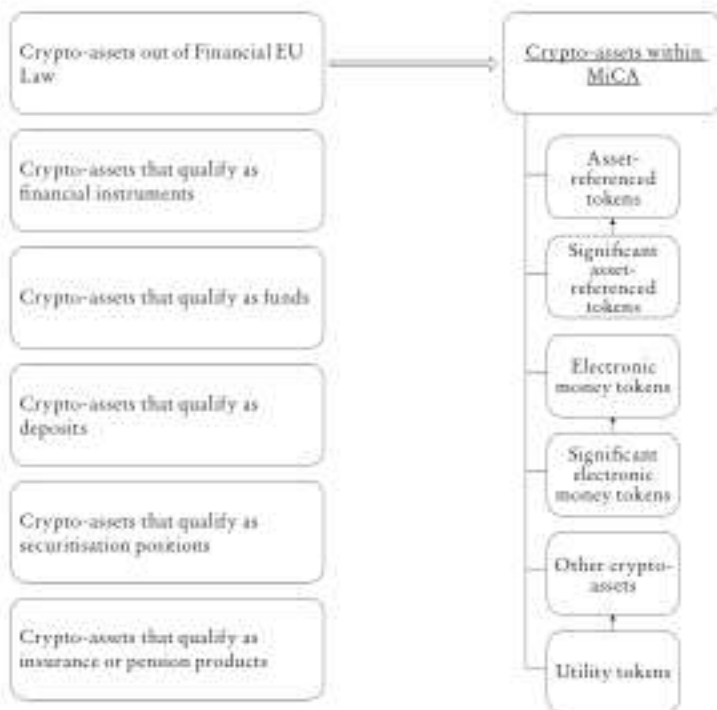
Crypto-assets out of Financial EU Law

Crypto-assets within MiCA

Crypto-assets that qualify as financial instruments

Asset-referenced tokens

Significant asset-referenced tokens

Crypto-assets that qualify as funds

Electronic money tokens

Crypto-assets that qualify as deposits

Significant electronic money tokens

Crypto-assets that qualify as securitisation positions

Other crypto-assets

Crypto-assets that qualify as insurance or pension products

Utility tokens